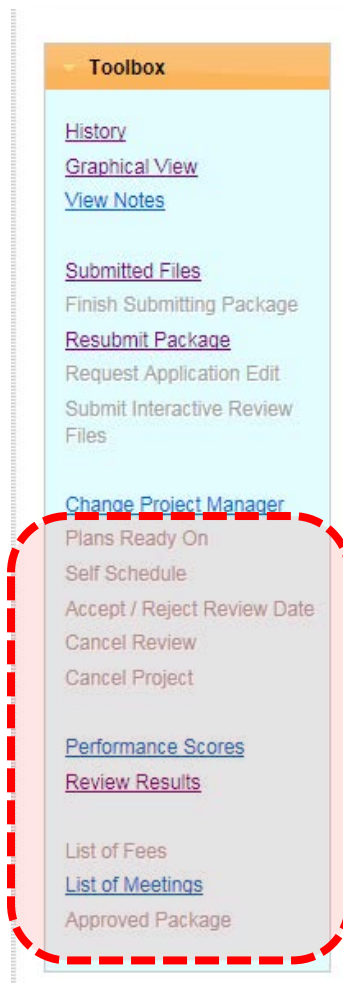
Toolbox

History
Graphical View
View Notes

Submitted Files
Finish Submitting Package
Resubmit Package
Request Application Edit
Submit Interactive Review Files

Change Project Manager
Plans Ready On
Self Schedule
Accept / Reject Review Date
Cancel Review
Cancel Project

Performance Scores
Review Results

List of Fees
List of Meetings
Approved Package